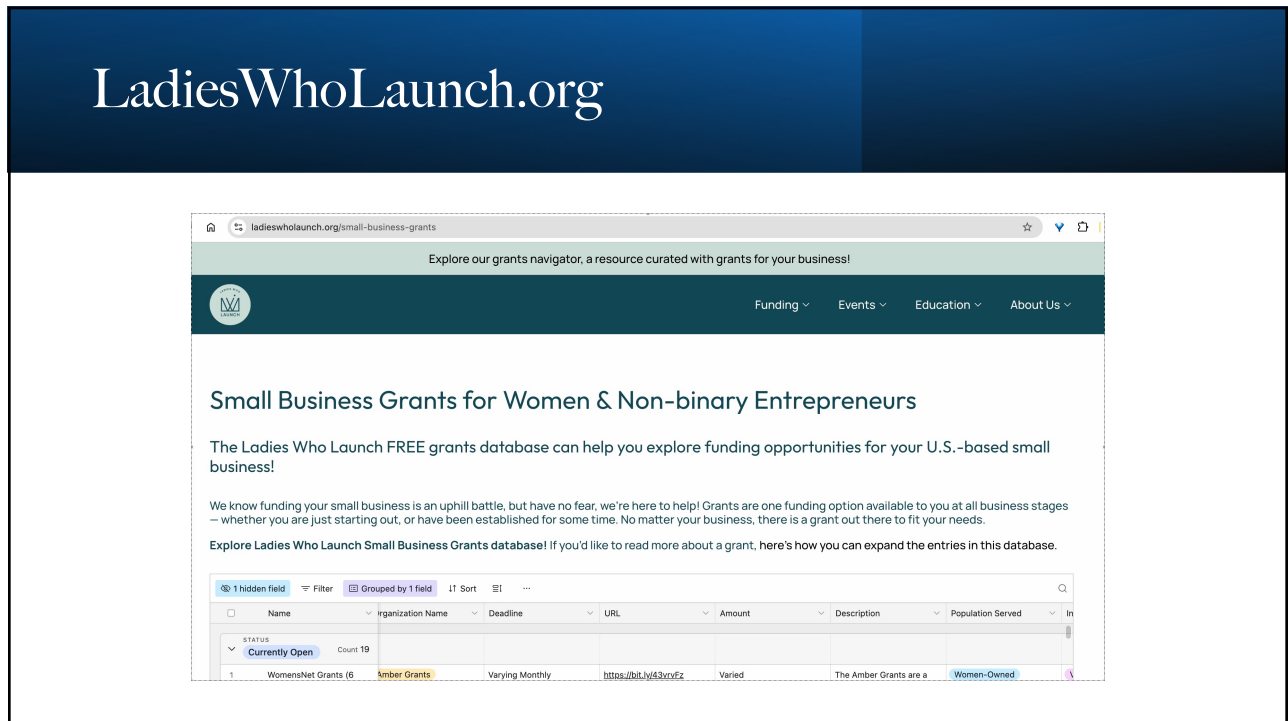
LadiesWhoLaunch.org

ladieswholaunch.org/small-business-grants

Explore our grants navigator, a resource curated with grants for your business!

LAUNCH

Funding Events Education About Us

Small Business Grants for Women & Non-binary Entrepreneurs

The Ladies Who Launch FREE grants database can help you explore funding opportunities for your U.S.-based small business!

We know funding your small business is an uphill battle, but have no fear, we're here to help! Grants are one funding option available to you at all business stages — whether you are just starting out, or have been established for some time. No matter your business, there is a grant out there to fit your needs.

Explore Ladies Who Launch Small Business Grants database! If you'd like to read more about a grant, here's how you can expand the entries in this database.

1 hidden field Filter Grouped by 1 field Sort ...

| | Name | rganization Name | Deadline | URL | Amount | Description | Population Served | In |
|---|---|---|---|---|---|---|---|---|
| STATUS Currently Open | Count 19 | | | | | | | |
| 1 | WomensNet Grants (6 | Amber Grants | Varying Monthly | https://bit.ly/43vrvFz | Varied | The Amber Grants are a | Women-Owned | |